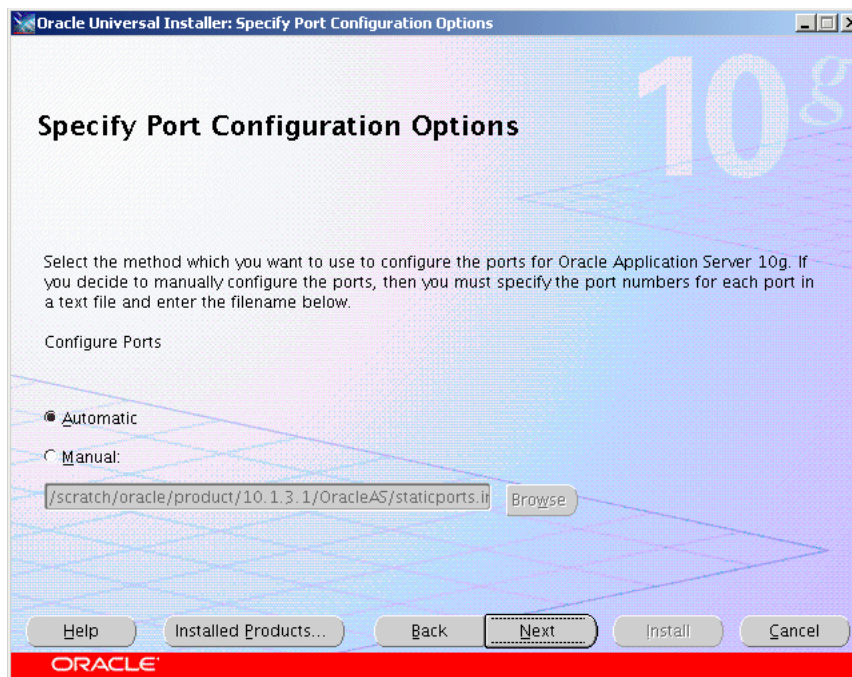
Oracle Universal Installer: Specify Port Configuration Options

10g

Specify Port Configuration Options

Select the method which you want to use to configure the ports for Oracle Application Server 10g. If you decide to manually configure the ports, then you must specify the port numbers for each port in a text file and enter the filename below.

Configure Ports

Automatic

Manual:

/scratch/oracle/product/10.1.3.1/OracleAS/staticports.i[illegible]

Browse

Help

Installed Products...

Back

Next

Install

Cancel

ORACLE